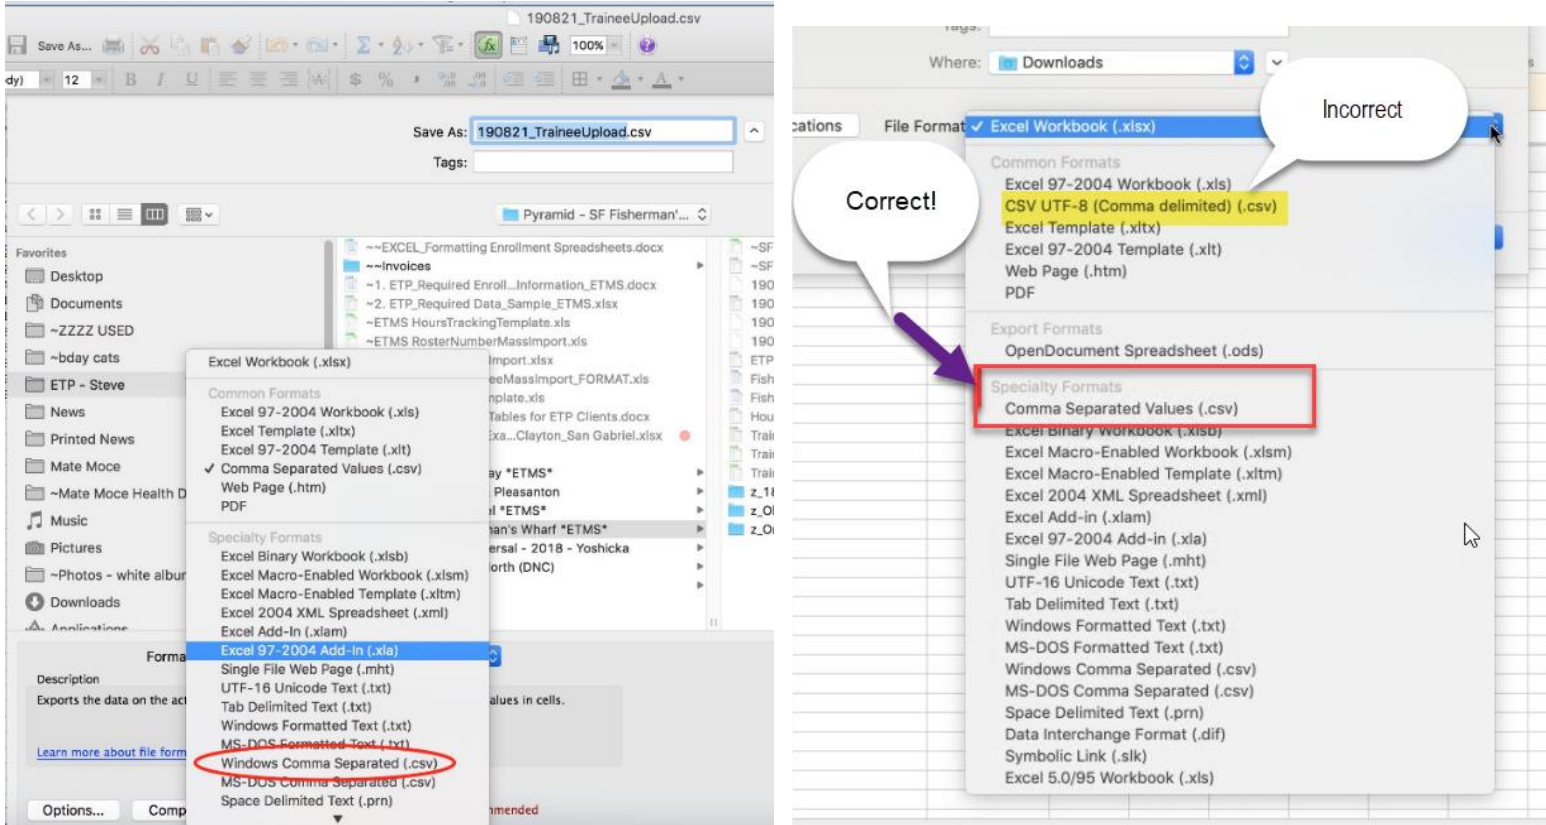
190821_TraineeUpload.csv

Save As...

100%

dy) 12

B I U

Save As: 190821_TraineeUpload.csv

Tags:

Pyramid - SF Fisherman'...

Favorites

Desktop

Documents

~ZZZZ USED

~bday cats

ETP - Steve

News

Printed News

Mate Moce

~Mate Moce Health D

Music

Pictures

~Photos - white albur

Downloads

Applications

~~EXCEL_Formatting Enrollment Spreadsheets.docx

~~Invoices

~1. ETP_Required Enroll...Information_ETMS.docx

~2. ETP_Required Data_Sample_ETMS.xlsx

~ETMS HoursTrackingTemplate.xls

~ETMS RosterNumberMassImport.xls

Import.xlsx

eeMassImport_FORMAT.xls

nplate.xls

Tables for ETP Clients.docx

Exa...Clayton_San Gabriel.xlsx

ay *ETMS*

Pleasanton

l *ETMS*

an's Wharf *ETMS*

ersal - 2018 - Yoshicka

orth (DNC)

~SF

~SF

190

190

190

190

ETP

Fish

Fish

Hou

Trai

Trai

Trai

z_18

z_Ol

z_Ol

Excel Workbook (.xlsx)

Common Formats

Excel 97-2004 Workbook (.xls)

Excel Template (.xltx)

Excel 97-2004 Template (.xlt)

✓ Comma Separated Values (.csv)

Web Page (.htm)

PDF

Specialty Formats

Excel Binary Workbook (.xlsb)

Excel Macro-Enabled Workbook (.xlsm)

Excel Macro-Enabled Template (.xltm)

Excel 2004 XML Spreadsheet (.xml)

Excel Add-In (.xlam)

Excel 97-2004 Add-In (.xla)

Single File Web Page (.mht)

UTF-16 Unicode Text (.txt)

Tab Delimited Text (.txt)

Windows Formatted Text (.txt)

MS-DOS Formatted Text (.txt)

Windows Comma Separated (.csv)

MS-DOS Comma Separated (.csv)

Space Delimited Text (.prn)

Forma

Description

Exports the data on the act

alues in cells.

Learn more about file form

Options...

Comp

mended

Tags:

Where: Downloads

cations

File Format ✓ Excel Workbook (.xlsx)

Incorrect

Correct!

Common Formats

Excel 97-2004 Workbook (.xls)

CSV UTF-8 (Comma delimited) (.csv)

Excel Template (.xltx)

Excel 97-2004 Template (.xlt)

Web Page (.htm)

PDF

Export Formats

OpenDocument Spreadsheet (.ods)

Specialty Formats

Comma Separated Values (.csv)

Excel Binary Workbook (.xlsb)

Excel Macro-Enabled Workbook (.xlsm)

Excel Macro-Enabled Template (.xltm)

Excel 2004 XML Spreadsheet (.xml)

Excel Add-in (.xlam)

Excel 97-2004 Add-in (.xla)

Single File Web Page (.mht)

UTF-16 Unicode Text (.txt)

Tab Delimited Text (.txt)

Windows Formatted Text (.txt)

MS-DOS Formatted Text (.txt)

Windows Comma Separated (.csv)

MS-DOS Comma Separated (.csv)

Space Delimited Text (.prn)

Data Interchange Format (.dif)

Symbolic Link (.slk)

Excel 5.0/95 Workbook (.xls)